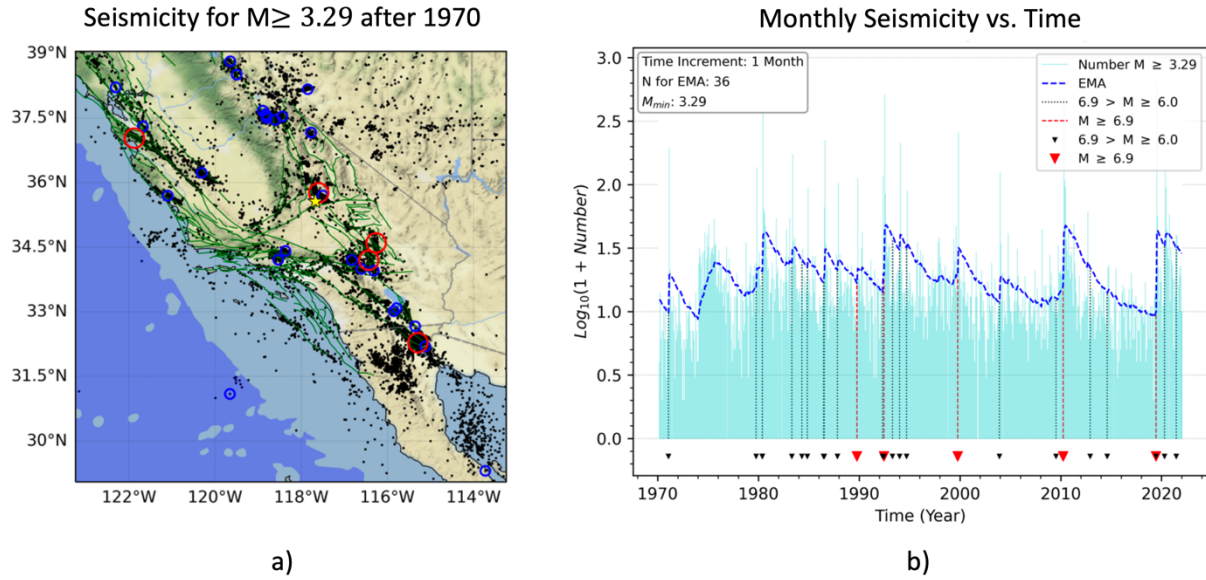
Seismicity for M≥ 3.29 after 1970

39°N
37.5°N
36°N
34.5°N
33°N
31.5°N
30°N
122°W 120°W 118°W 116°W 114°W

a)

Monthly Seismicity vs. Time

Time Increment: 1 Month
N for EMA: 36
$M_{min}$: 3.29

Number M ≥ 3.29
EMA
6.9 > M ≥ 6.0
M ≥ 6.9
6.9 > M ≥ 6.0
M ≥ 6.9

3.0
2.5
2.0
1.5
1.0
0.5
0.0

$Log_{10}(1 + Number)$

1970 1980 1990 2000 2010 2020
Time (Year)

b)